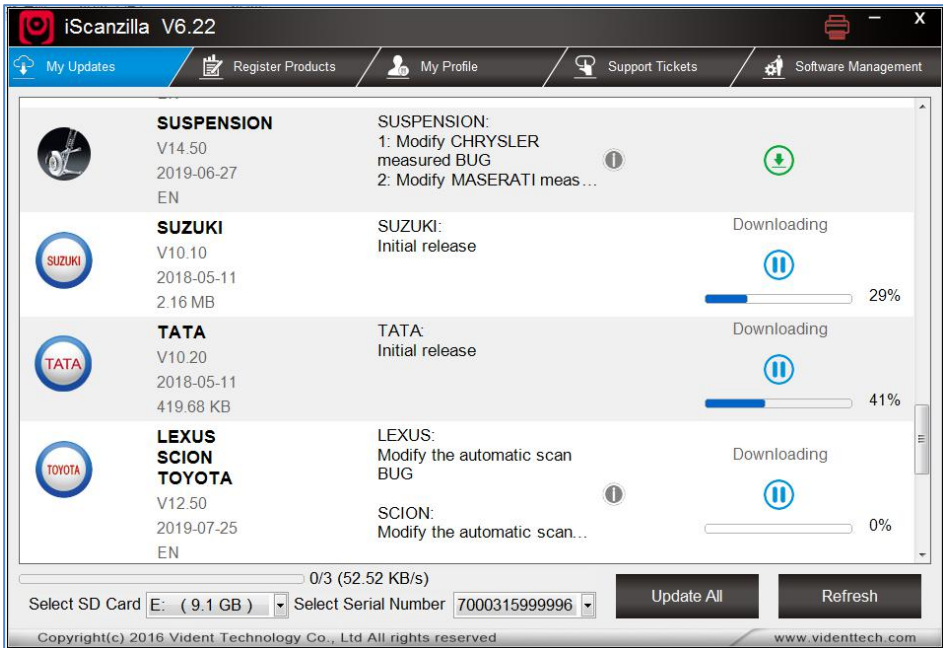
iScanzilla V6.22

My Updates | Register Products | My Profile | Support Tickets | Software Management

SUSPENSION
V14.50
2019-06-27
EN

SUSPENSION:
1: Modify CHRYSLER measured BUG
2: Modify MASERATI meas…

SUZUKI
SUZUKI
V10.10
2018-05-11
2.16 MB

SUZUKI:
Initial release

Downloading
29%

TATA
TATA
V10.20
2018-05-11
419.68 KB

TATA:
Initial release

Downloading
41%

TOYOTA
LEXUS
SCION
TOYOTA
V12.50
2019-07-25
EN

LEXUS:
Modify the automatic scan BUG

SCION:
Modify the automatic scan…

Downloading
0%

0/3 (52.52 KB/s)

Select SD Card E: (9.1 GB) Select Serial Number 7000315999996

Update All

Refresh

Copyright(c) 2016 Vident Technology Co., Ltd All rights reserved

www.videnttech.com